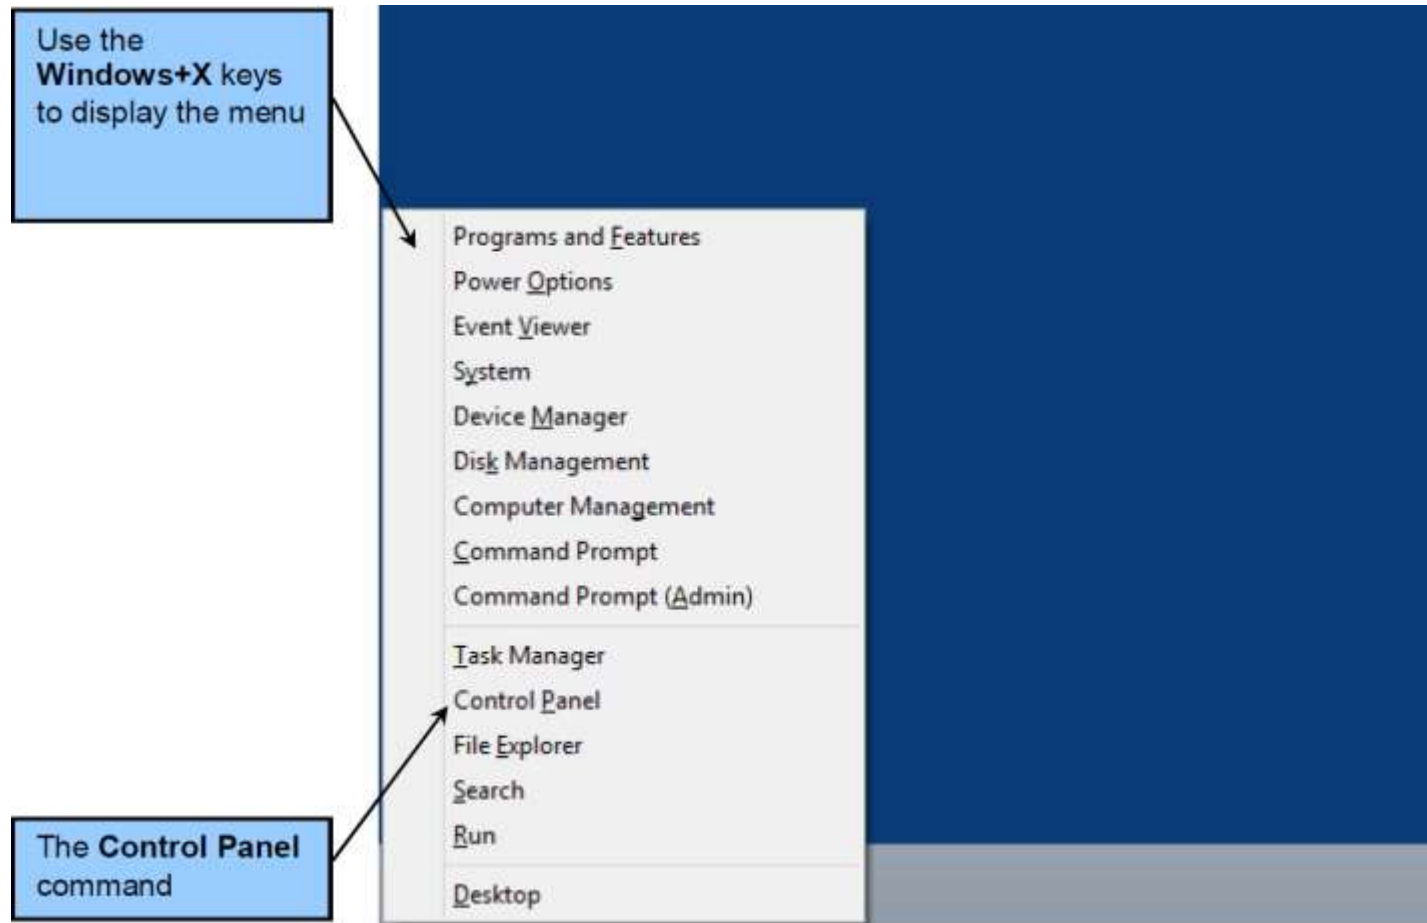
Use the **Windows+X** keys to display the menu

Programs and Features
Power Options
Event Viewer
System
Device Manager
Disk Management
Computer Management
Command Prompt
Command Prompt (Admin)

Task Manager
Control Panel
File Explorer
Search
Run

Desktop

The **Control Panel** command